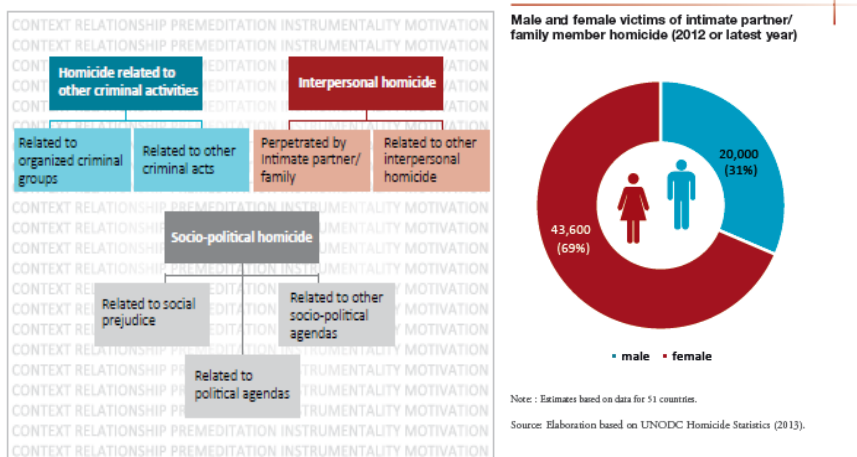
CONTEXT RELATIONSHIP PREMEDITATION INSTRUMENTALITY MOTIVATION

Homicide related to other criminal activities

Interpersonal homicide

Related to organized criminal groups

Related to other criminal acts

Perpetrated by intimate partner/ family

Related to other interpersonal homicide

Socio-political homicide

Related to social prejudice

Related to other socio-political agendas

Related to political agendas

Male and female victims of intimate partner/ family member homicide (2012 or latest year)

20,000 (31%)

43,600 (69%)

male female

Note : Estimates based on data for 51 countries.

Source: Elaboration based on UNODC Homicide Statistics (2013).